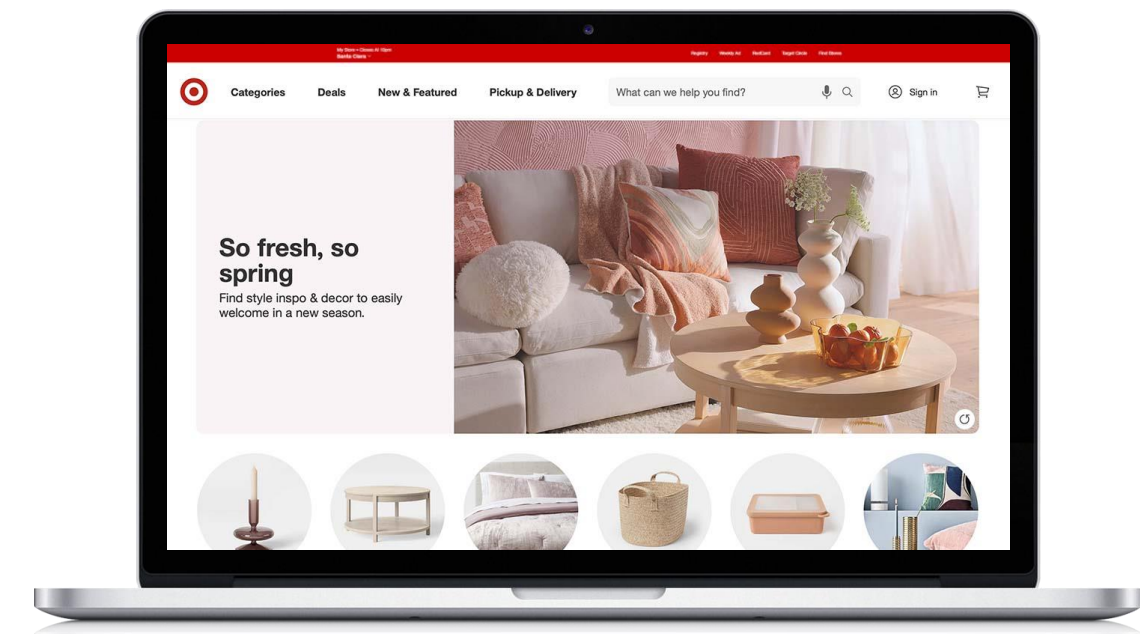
My Store • Closes At 10pm
Santa Clara

Registry Weekly Ad RedCard Target Circle Find Stores

Categories Deals New & Featured Pickup & Delivery What can we help you find? Sign in

So fresh, so spring
Find style inspo & decor to easily welcome in a new season.